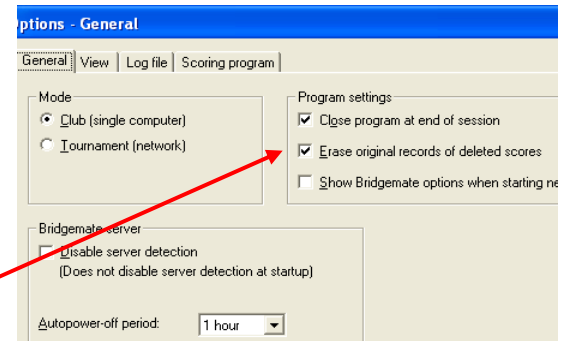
ptions - General

General | View | Log file | Scoring program

Mode
Club (single computer)
Tournament (network)

Program settings
Close program at end of session
Erase original records of deleted scores
Show Bridgemate options when starting ne

Bridgemate server
Disable server detection
(Does not disable server detection at startup)

Autopower-off period: 1 hour